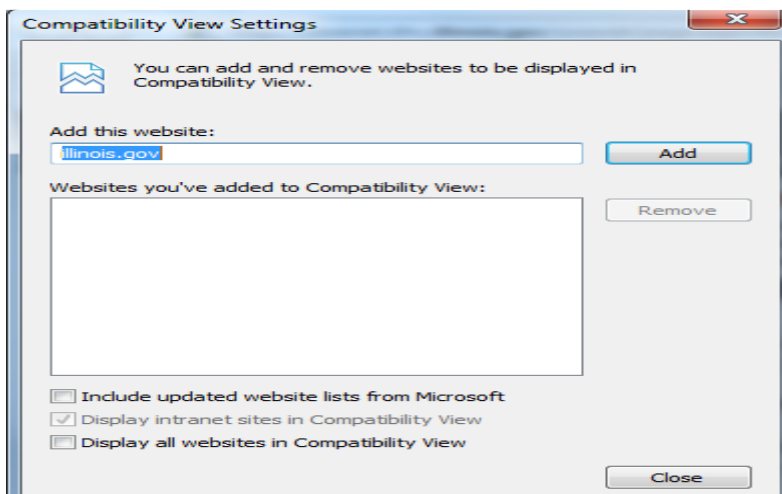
Compatibility View Settings

You can add and remove websites to be displayed in Compatibility View.

Add this website:

illinois.gov

Add

Websites you've added to Compatibility View:

Remove

Include updated website lists from Microsoft

Display intranet sites in Compatibility View

Display all websites in Compatibility View

Close